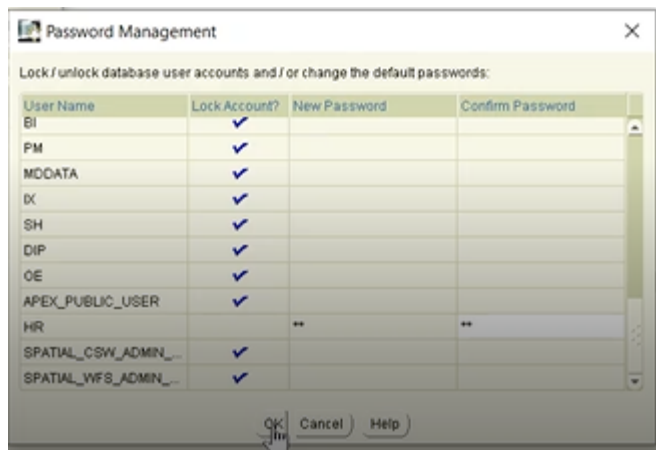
Password Management

Lock / unlock database user accounts and / or change the default passwords:

| User Name | Lock Account? | New Password | Confirm Password |
|---|---|---|---|
| BI | ✔ | | |
| PM | ✔ | | |
| MDDATA | ✔ | | |
| IX | ✔ | | |
| SH | ✔ | | |
| DIP | ✔ | | |
| OE | ✔ | | |
| APEX_PUBLIC_USER | ✔ | | |
| HR | | ** | ** |
| SPATIAL_CSW_ADMIN_... | ✔ | | |
| SPATIAL_WFS_ADMIN_... | ✔ | | |

OK Cancel Help